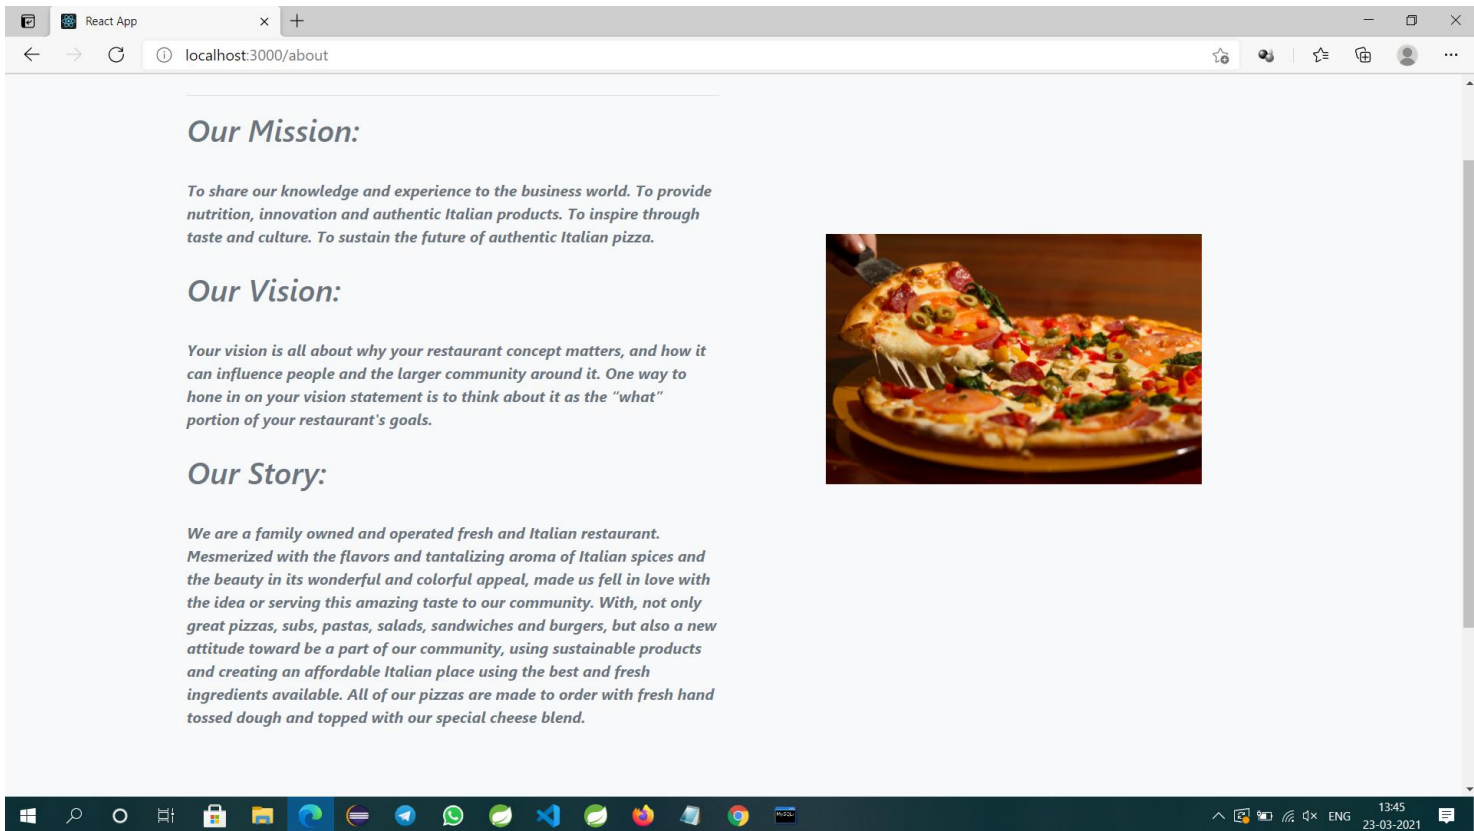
React App

localhost:3000/about

Our Mission:

To share our knowledge and experience to the business world. To provide nutrition, innovation and authentic Italian products. To inspire through taste and culture. To sustain the future of authentic Italian pizza.

Our Vision:

Your vision is all about why your restaurant concept matters, and how it can influence people and the larger community around it. One way to hone in on your vision statement is to think about it as the "what" portion of your restaurant's goals.

Our Story:

We are a family owned and operated fresh and Italian restaurant. Mesmerized with the flavors and tantalizing aroma of Italian spices and the beauty in its wonderful and colorful appeal, made us fell in love with the idea or serving this amazing taste to our community. With, not only great pizzas, subs, pastas, salads, sandwiches and burgers, but also a new attitude toward be a part of our community, using sustainable products and creating an affordable Italian place using the best and fresh ingredients available. All of our pizzas are made to order with fresh hand tossed dough and topped with our special cheese blend.

ENG 13:45 23-03-2021